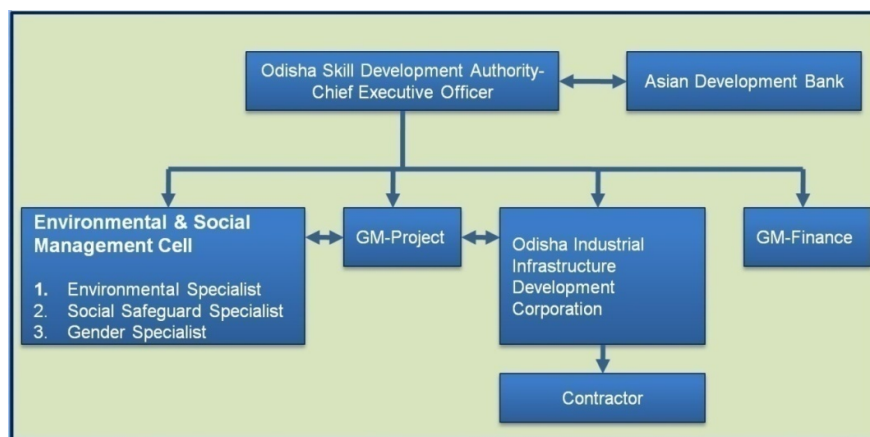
Odisha Skill Development Authority-Chief Executive Officer

Asian Development Bank

Environmental & Social Management Cell

1. Environmental Specialist
2. Social Safeguard Specialist
3. Gender Specialist

GM-Project

Odisha Industrial Infrastructure Development Corporation

GM-Finance

Contractor